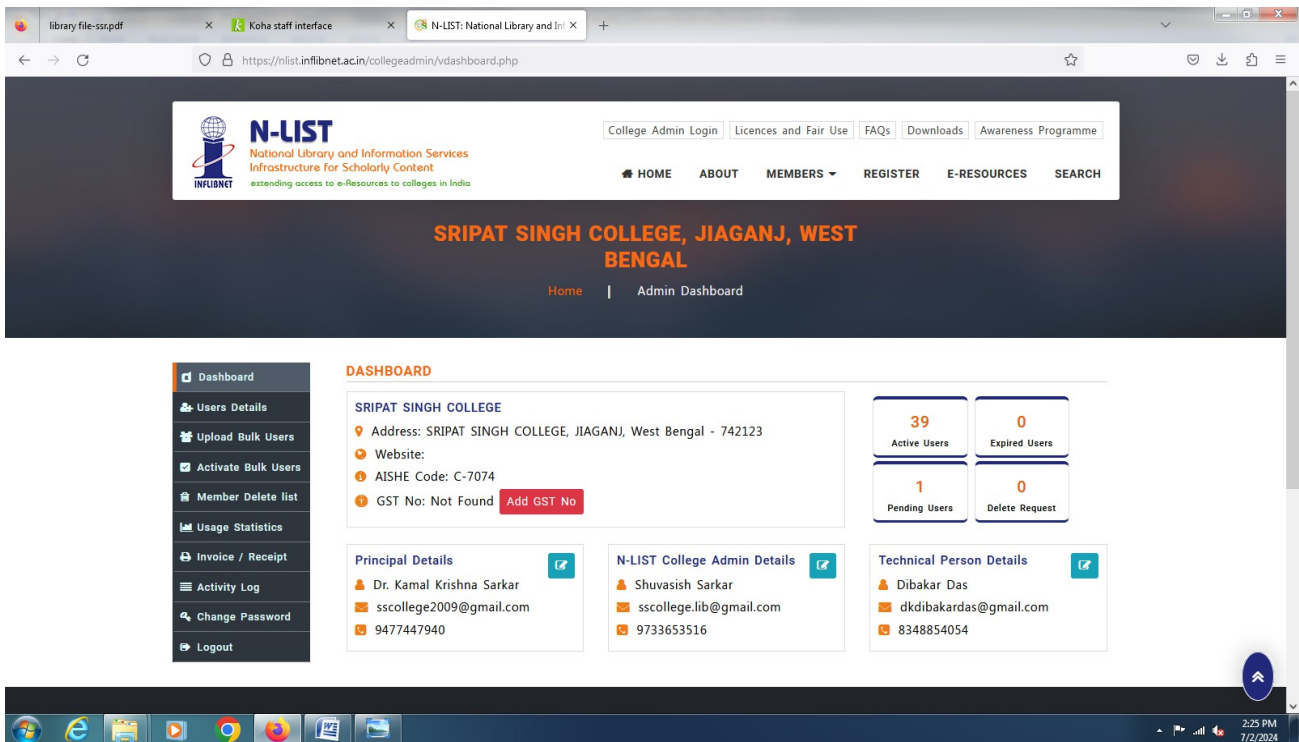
library file-ssr.pdf
Koha staff interface
N-LIST: National Library and Inf
https://nlist.inflibnet.ac.in/collegeadmin/vdashboard.php

INFLIBNET
N-LIST
National Library and Information Services Infrastructure for Scholarly Content
extending access to e-Resources to colleges in India

College Admin Login | Licences and Fair Use | FAQs | Downloads | Awareness Programme

HOME ABOUT MEMBERS REGISTER E-RESOURCES SEARCH

SRIPAT SINGH COLLEGE, JIAGANJ, WEST BENGAL
Home | Admin Dashboard

Dashboard
Users Details
Upload Bulk Users
Activate Bulk Users
Member Delete list
Usage Statistics
Invoice / Receipt
Activity Log
Change Password
Logout

DASHBOARD

SRIPAT SINGH COLLEGE
Address: SRIPAT SINGH COLLEGE, JIAGANJ, West Bengal - 742123
Website:
AISHE Code: C-7074
GST No: Not Found Add GST No

39
Active Users
0
Expired Users
1
Pending Users
0
Delete Request

Principal Details
Dr. Kamal Krishna Sarkar
sscollege2009@gmail.com
9477447940

N-LIST College Admin Details
Shuvasish Sarkar
sscollege.lib@gmail.com
9733653516

Technical Person Details
Dibakar Das
dkdibakardas@gmail.com
8348854054

2:25 PM
7/2/2024